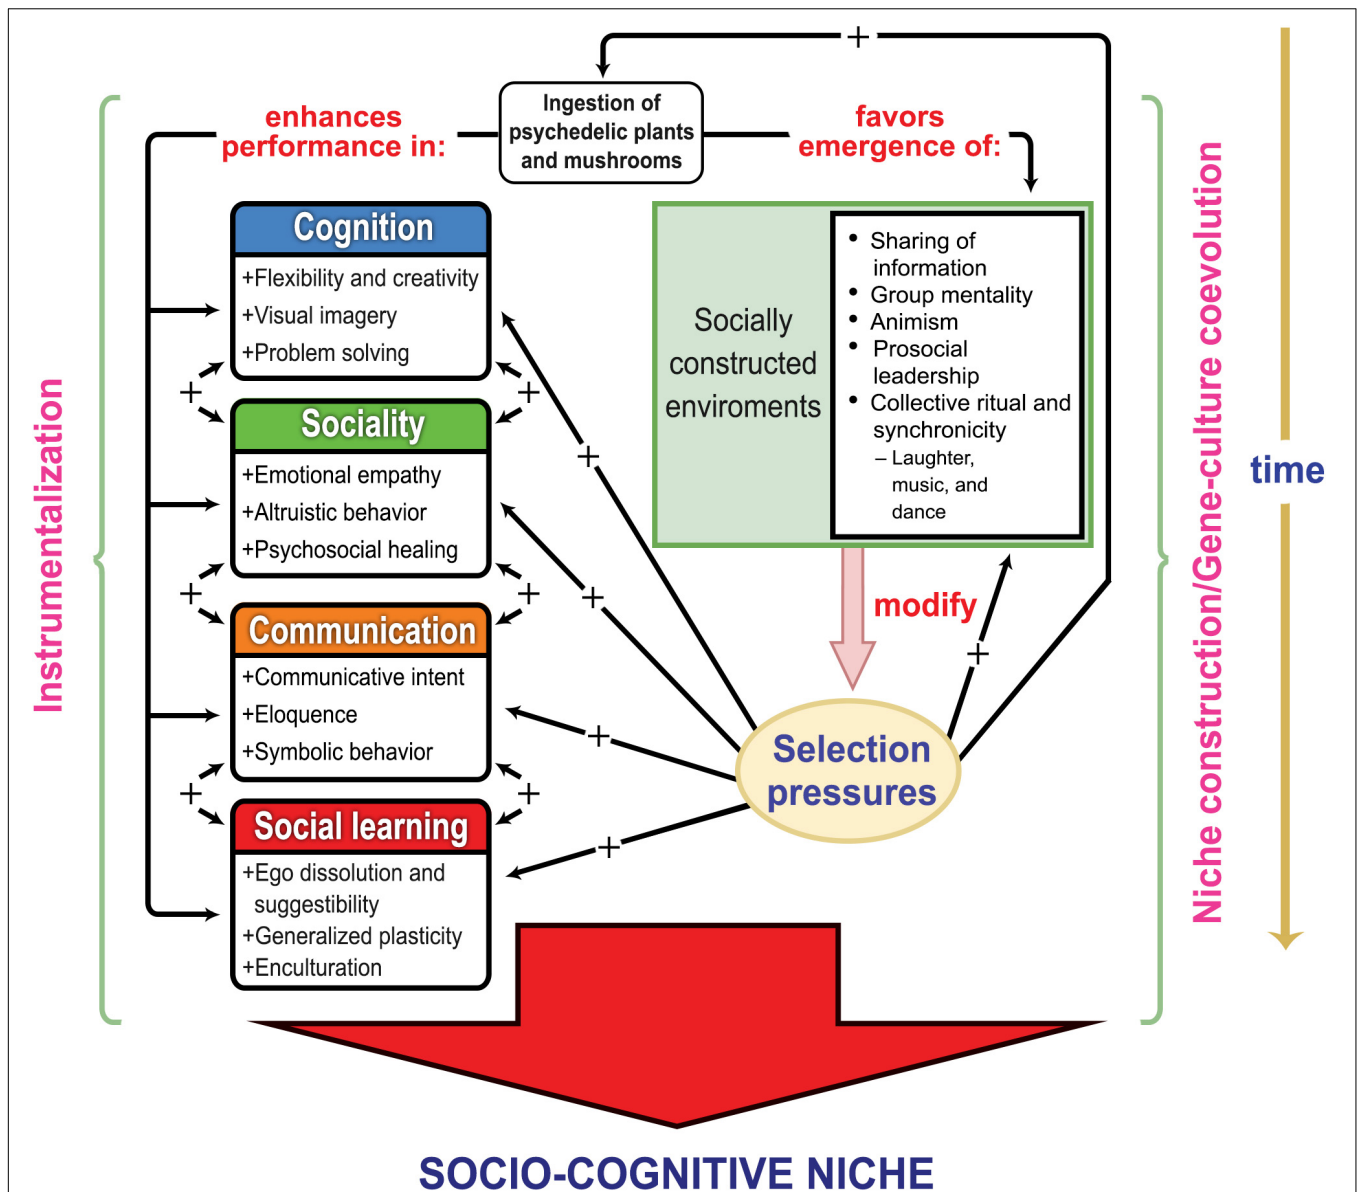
+

Ingestion of psychedelic plants and mushrooms

enhances performance in:

favors emergence of:

Instrumentalization

Cognition
+Flexibility and creativity
+Visual imagery
+Problem solving

+ +

Sociality
+Emotional empathy
+Altruistic behavior
+Psychosocial healing

+ +

Communication
+Communicative intent
+Eloquence
+Symbolic behavior

+ +

Social learning
+Ego dissolution and suggestibility
+Generalized plasticity
+Enculturation

Socially constructed enviroments

• Sharing of information
• Group mentality
• Animism
• Prosocial leadership
• Collective ritual and synchronicity
– Laughter, music, and dance

modify

+ + + + +

Selection pressures

Niche construction/Gene-culture coevolution

time

SOCIO-COGNITIVE NICHE